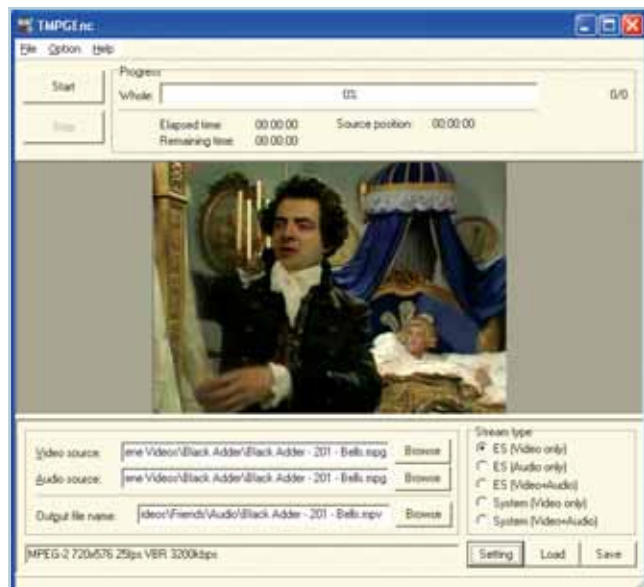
TMPGEnc

File Option Help

Start

Stop

Progress

Whole: 0% 0/0

Elapsed time: 00:00:00 Source position: 00:00:00

Remaining time: 00:00:00

Video source: ene Videos\Black Adder\Black Adder - 201 - Bells.mpg Browse

Audio source: ene Videos\Black Adder\Black Adder - 201 - Bells.mpg Browse

Output file name: ideos\Friends\Audio\Black Adder - 201 - Bells.mpv Browse

Stream type

ES (Video only)

ES (Audio only)

ES (Video+Audio)

System (Video only)

System (Video+Audio)

MPEG-2 720x576 25fps VBR 3200kbps

Setting Load Save